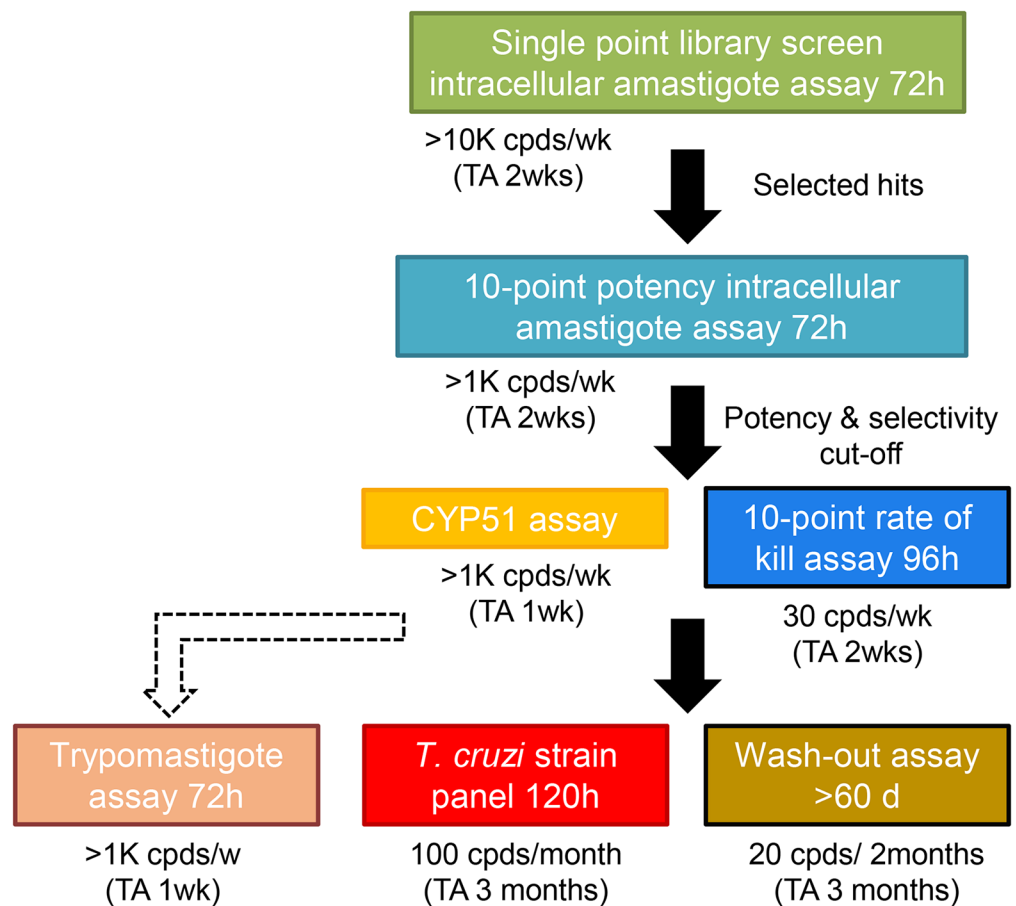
Single point library screen intracellular amastigote assay 72h

>10K cpds/wk
(TA 2wks)

Selected hits

10-point potency intracellular amastigote assay 72h

>1K cpds/wk
(TA 2wks)

Potency & selectivity cut-off

CYP51 assay

>1K cpds/wk
(TA 1wk)

10-point rate of kill assay 96h

30 cpds/wk
(TA 2wks)

Trypomastigote assay 72h

>1K cpds/w
(TA 1wk)

*T. cruzi* strain panel 120h

100 cpds/month
(TA 3 months)

Wash-out assay >60 d

20 cpds/ 2months
(TA 3 months)